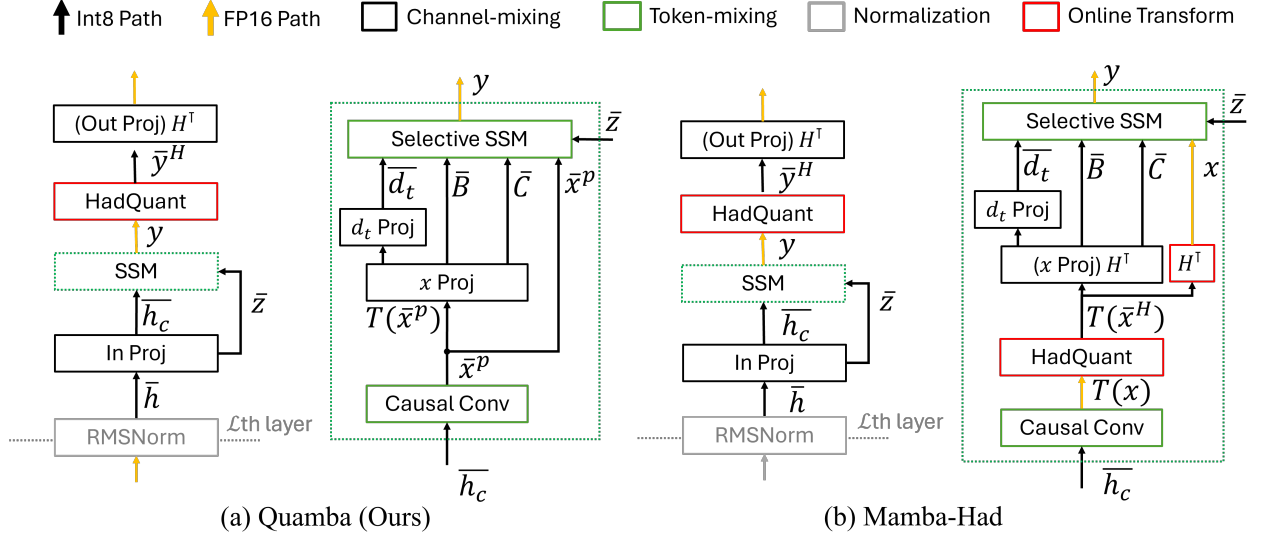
Int8 Path  FP16 Path  Channel-mixing  Token-mixing  Normalization  Online Transform

(Out Proj) $H^{\intercal}$
$\bar{y}^H$
HadQuant
$y$
SSM
$\overline{h_c}$
$\bar{z}$
In Proj
$\bar{h}$
RMSNorm
$\mathcal{L}$th layer

$y$
Selective SSM
$\bar{z}$
$\overline{d_t}$
$\bar{B}$
$\bar{C}$
$\bar{x}^p$
$d_t$ Proj
$x$ Proj
$T(\bar{x}^p)$
$\bar{x}^p$
Causal Conv
$\overline{h_c}$

(a) Quamba (Ours)

(Out Proj) $H^{\intercal}$
$\bar{y}^H$
HadQuant
$y$
SSM
$\overline{h_c}$
$\bar{z}$
In Proj
$\bar{h}$
RMSNorm
$\mathcal{L}$th layer

$y$
Selective SSM
$\bar{z}$
$\overline{d_t}$
$\bar{B}$
$\bar{C}$
$x$
$d_t$ Proj
($x$ Proj) $H^{\intercal}$
$H^{\intercal}$
$T(\bar{x}^H)$
HadQuant
$T(x)$
Causal Conv
$\overline{h_c}$

(b) Mamba-Had